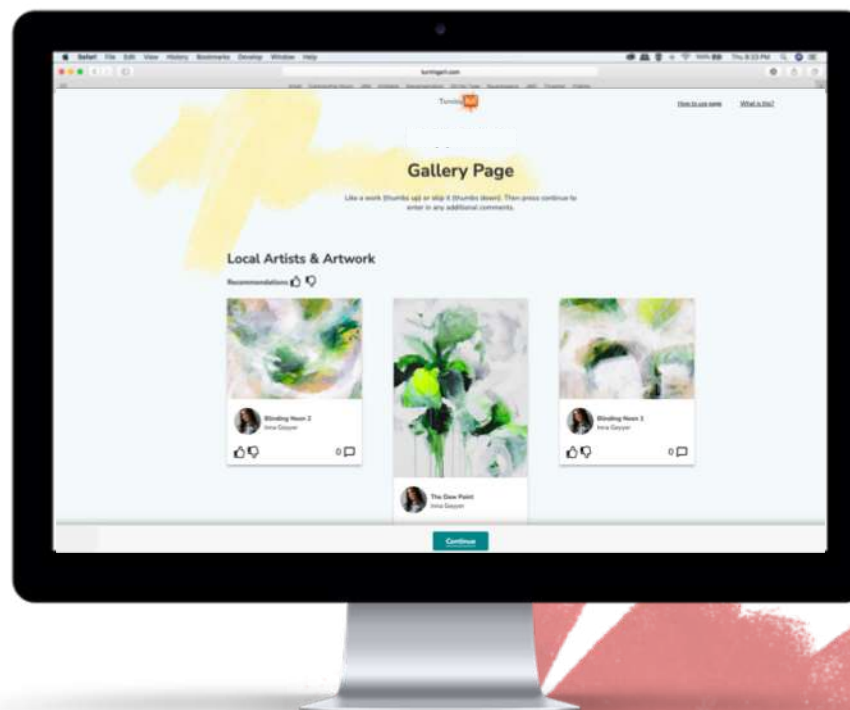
Safari File Edit View History Bookmarks Develop Window Help

Thu 8:33 PM

Terrain Art

How to use page

What is this?

Gallery Page

Like a work (thumbs up) or skip it (thumbs down). Then press continue to enter in any additional comments.

Local Artists & Artwork

Recommendations

Blinding Neon 2
Ima Gasper

0

The Dew Point
Ima Gasper

Blinding Neon 1
Ima Gasper

0

Continue